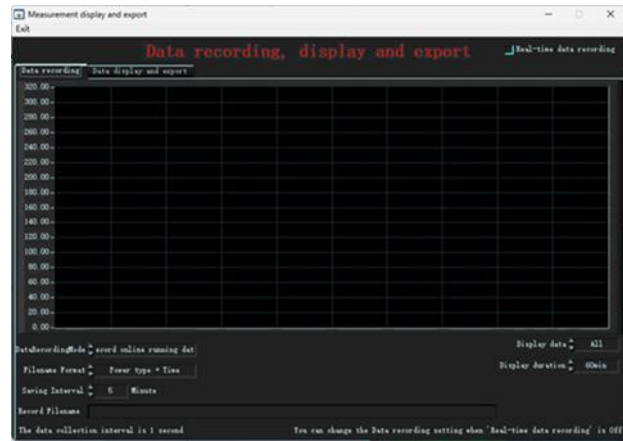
Measurement display and export

Exit

Data recording, display and export

Real-time data recording

Data recording

Data display and export

320.00
300.00
280.00
260.00
240.00
220.00
200.00
180.00
160.00
140.00
120.00
100.00
80.00
60.00
40.00
20.00
0.00

DataRecordingMode ecord online running dat

Filename Format Power type + Time

Saving Interval 5 Minute

Record Filename

Display data All

Display duration 60min

The data collection interval is 1 second

You can change the Data recording setting when 'Real-time data recording' is OFF